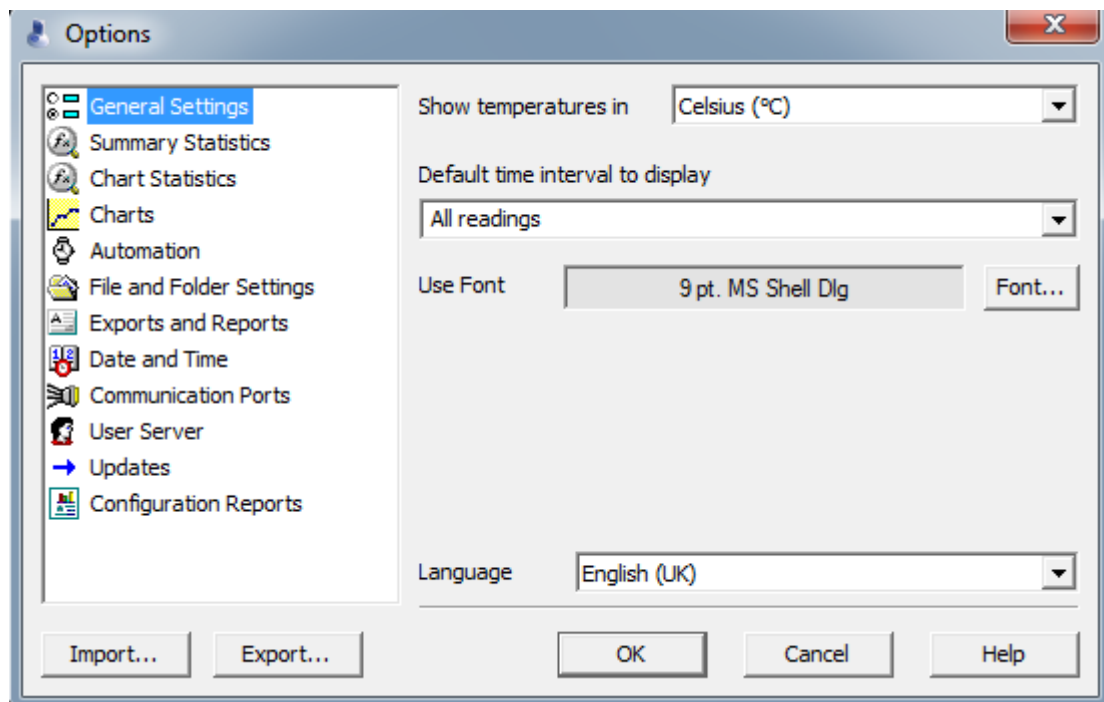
Options

General Settings
Summary Statistics
Chart Statistics
Charts
Automation
File and Folder Settings
Exports and Reports
Date and Time
Communication Ports
User Server
Updates
Configuration Reports

Show temperatures in
Celsius (°C)

Default time interval to display
All readings

Use Font
9 pt. MS Shell Dlg
Font...

Language
English (UK)

Import...
Export...
OK
Cancel
Help